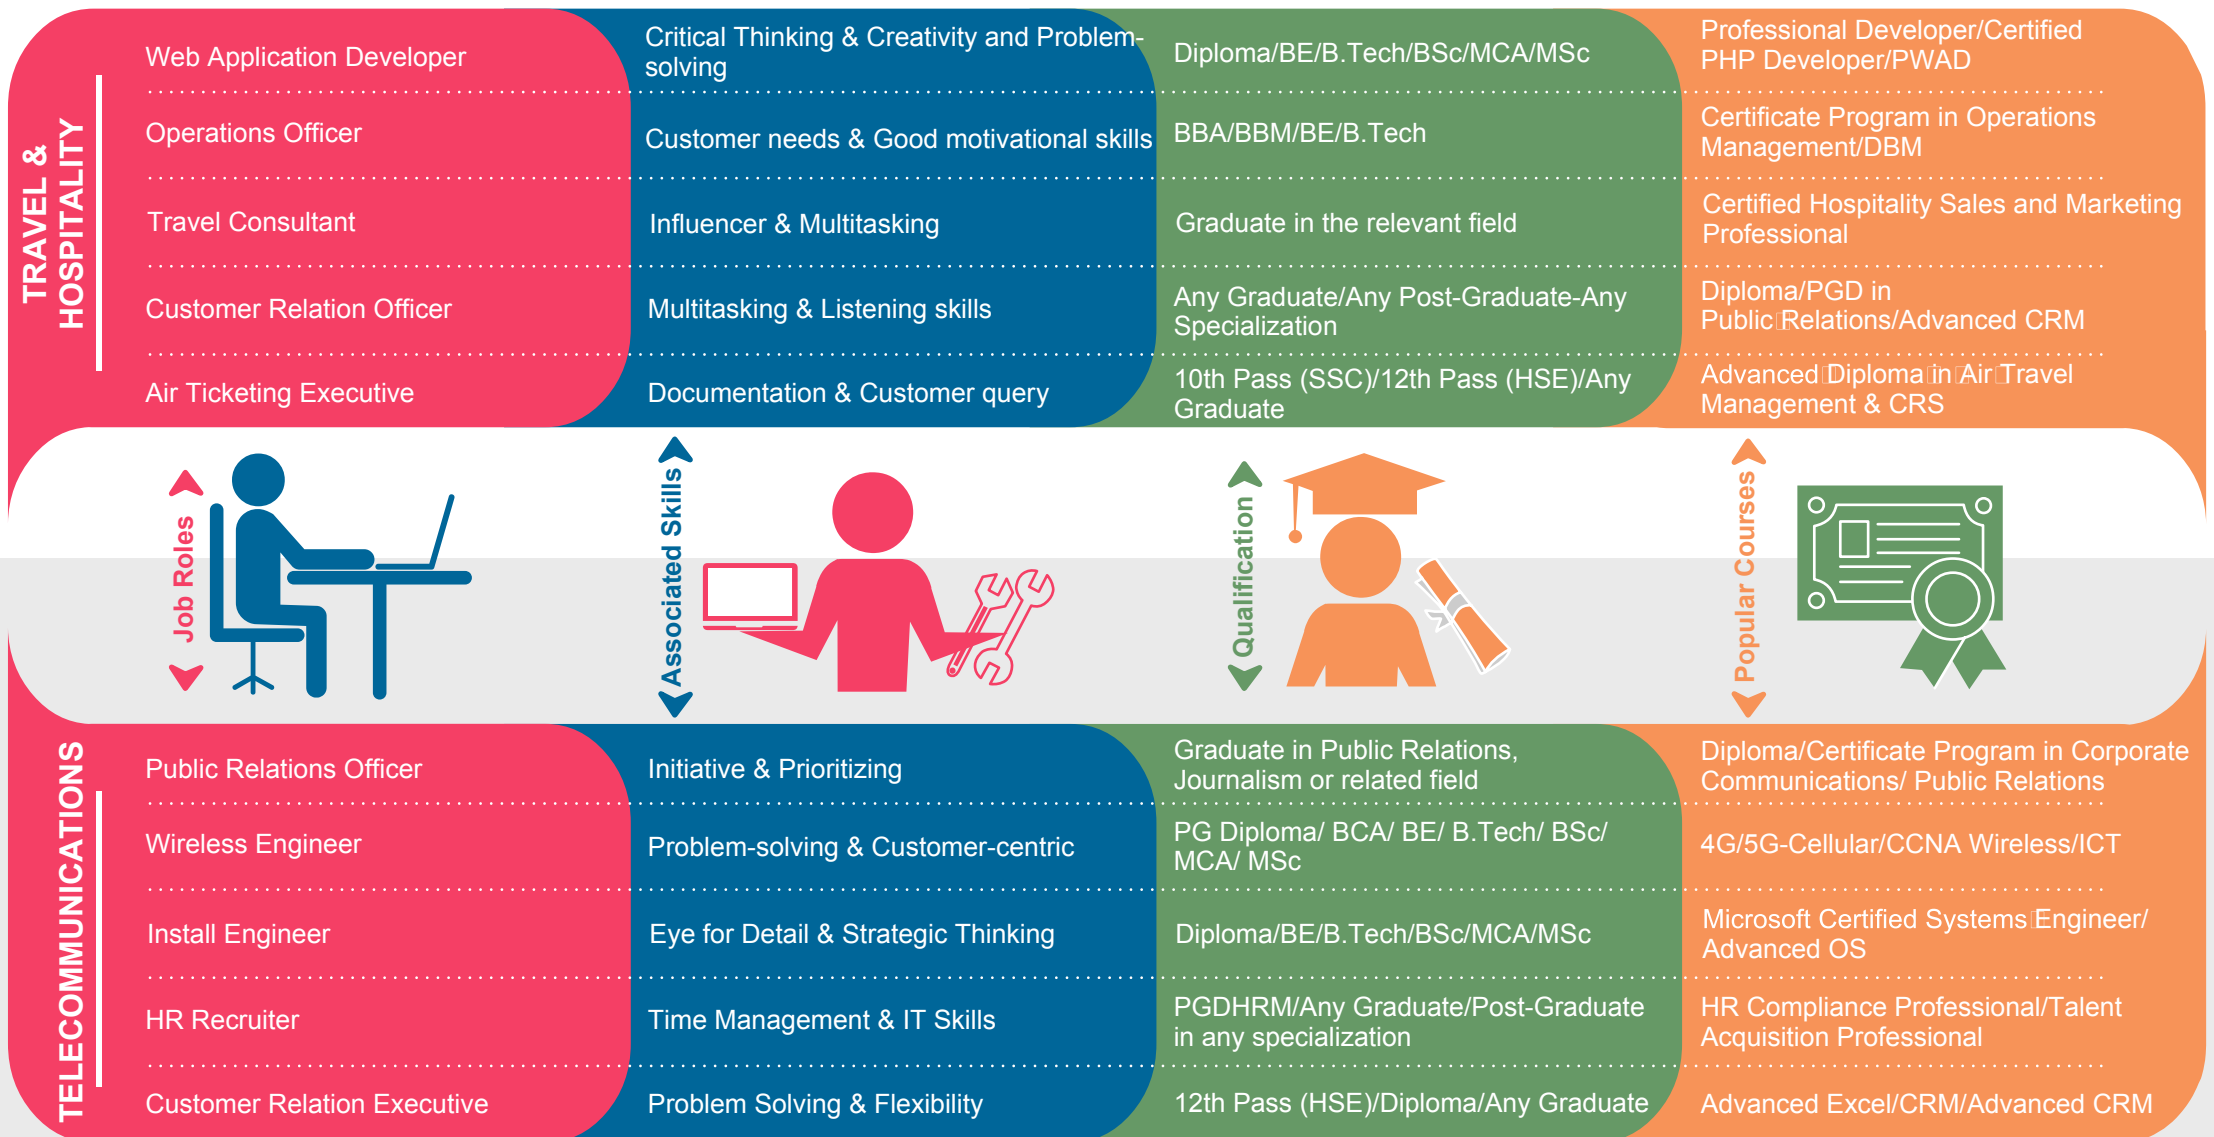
TRAVEL & HOSPITALITY

| Job Roles | Associated Skills | Qualification | Popular Courses |
|---|---|---|---|
| Web Application Developer | Critical Thinking & Creativity and Problem-solving | Diploma/BE/B.Tech/BSc/MCA/MSc | Professional Developer/Certified PHP Developer/PWAD |
| Operations Officer | Customer needs & Good motivational skills | BBA/BBM/BE/B.Tech | Certificate Program in Operations Management/DBM |
| Travel Consultant | Influencer & Multitasking | Graduate in the relevant field | Certified Hospitality Sales and Marketing Professional |
| Customer Relation Officer | Multitasking & Listening skills | Any Graduate/Any Post-Graduate-Any Specialization | Diploma/PGD in Public Relations/Advanced CRM |
| Air Ticketing Executive | Documentation & Customer query | 10th Pass (SSC)/12th Pass (HSE)/Any Graduate | Advanced Diploma in Air Travel Management & CRS |

Job Roles

Associated Skills

Qualification

Popular Courses

TELECOMMUNICATIONS

| Job Roles | Associated Skills | Qualification | Popular Courses |
|---|---|---|---|
| Public Relations Officer | Initiative & Prioritizing | Graduate in Public Relations, Journalism or related field | Diploma/Certificate Program in Corporate Communications/ Public Relations |
| Wireless Engineer | Problem-solving & Customer-centric | PG Diploma/ BCA/ BE/ B.Tech/ BSc/ MCA/ MSc | 4G/5G-Cellular/CCNA Wireless/ICT |
| Install Engineer | Eye for Detail & Strategic Thinking | Diploma/BE/B.Tech/BSc/MCA/MSc | Microsoft Certified Systems Engineer/ Advanced OS |
| HR Recruiter | Time Management & IT Skills | PGDHRM/Any Graduate/Post-Graduate in any specialization | HR Compliance Professional/Talent Acquisition Professional |
| Customer Relation Executive | Problem Solving & Flexibility | 12th Pass (HSE)/Diploma/Any Graduate | Advanced Excel/CRM/Advanced CRM |